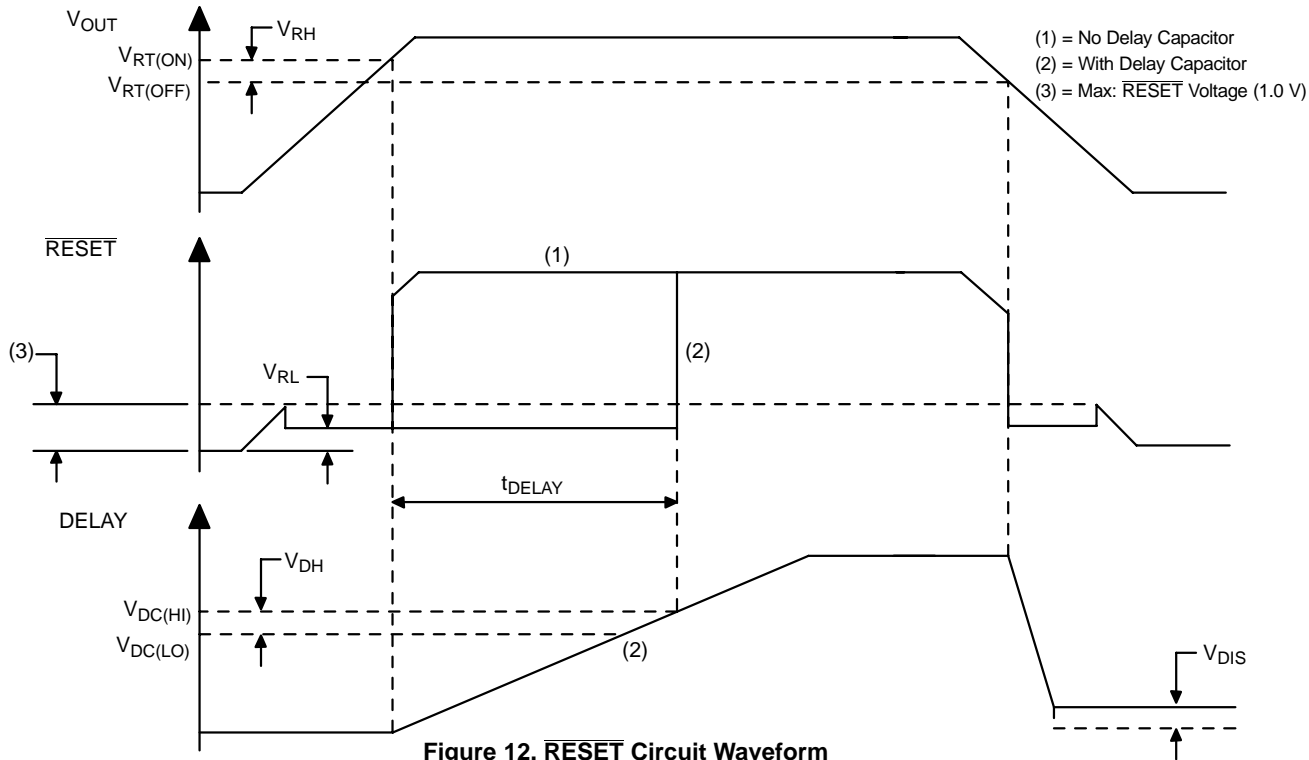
$V_{OUT}$

$V_{RH}$

$V_{RT(ON)}$

$V_{RT(OFF)}$

(1) = No Delay Capacitor
(2) = With Delay Capacitor
(3) = Max: $\overline{RESET}$ Voltage (1.0 V)

$\overline{RESET}$

(1)

(2)

(3)

$V_{RL}$

$t_{DELAY}$

DELAY

$V_{DH}$

$V_{DC(HI)}$

$V_{DC(LO)}$

(2)

$V_{DIS}$

Figure 12. $\overline{RESET}$ Circuit Waveform